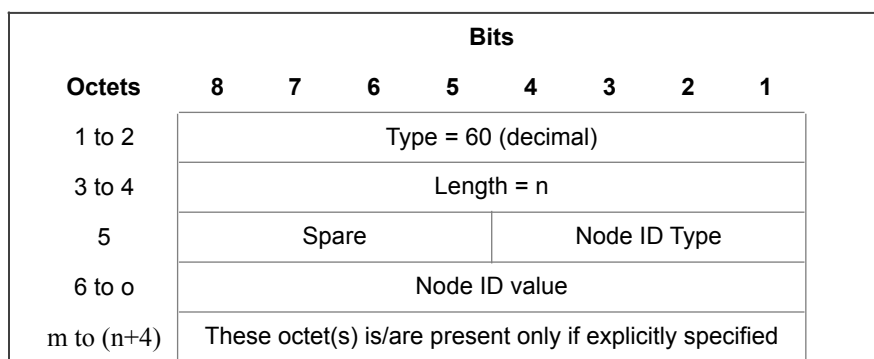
|  | Bits | | | | | | | |
|---|---|---|---|---|---|---|---|---|
| **Octets** | **8** | **7** | **6** | **5** | **4** | **3** | **2** | **1** |
| 1 to 2 | Type = 60 (decimal) | | | | | | | |
| 3 to 4 | Length = n | | | | | | | |
| 5 | Spare | | | | Node ID Type | | | |
| 6 to o | Node ID value | | | | | | | |
| m to (n+4) | These octet(s) is/are present only if explicitly specified | | | | | | | |